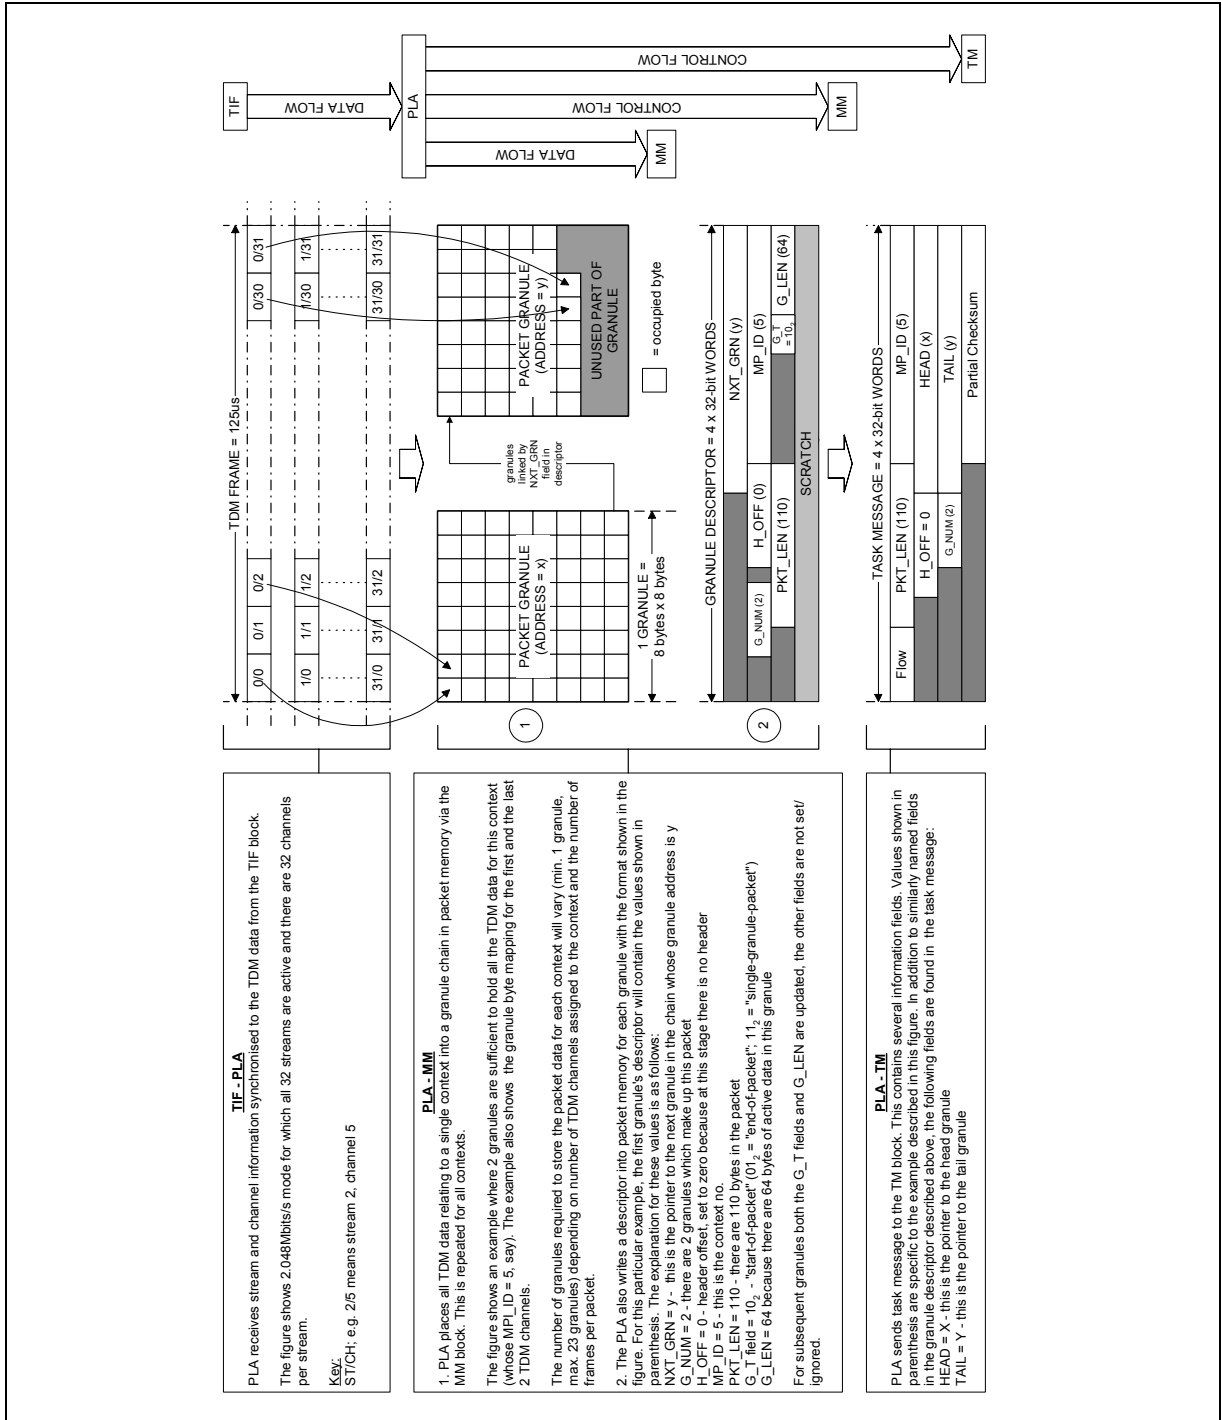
TIF - PLA

PLA receives stream and channel information synchronised to the TDM data from the TIF block.

The figure shows 2.048Mbits/s mode for which all 32 streams are active and there are 32 channels per stream.

Key:
ST/CH; e.g. 2/5 means stream 2, channel 5

PLA - MM

1. PLA places all TDM data relating to a single context into a granule chain in packet memory via the MM block. This is repeated for all contexts.

The figure shows an example where 2 granules are sufficient to hold all the TDM data for this context (whose MPI_ID = 5, say). The example also shows the granule byte mapping for the first and the last 2 TDM channels.

The number of granules required to store the packet data for each context will vary (min. 1 granule, max. 23 granules) depending on number of TDM channels assigned to the context and the number of frames per packet.

2. The PLA also writes a descriptor into packet memory for each granule with the format shown in the figure. For this particular example, the first granule's descriptor will contain the values shown in parenthesis. The explanation for these values is as follows:
NXT_GRN = y - this is the pointer to the next granule in the chain whose granule address is y
G_NUM = 2 - there are 2 granules which make up this packet
H_OFF = 0 - header offset, set to zero because at this stage there is no header
MP_ID = 5 - this is the context no.
PKT_LEN = 110 - there are 110 bytes in the packet
G_T field = $10_2$ - "start-of-packet" ($01_2$ = "end-of-packet"; $11_2$ = "single-granule-packet")
G_LEN = 64 because there are 64 bytes of active data in this granule

For subsequent granules both the G_T fields and G_LEN are updated, the other fields are not set/ ignored.

PLA - TM

PLA sends task message to the TM block. This contains several information fields. Values shown in parenthesis are specific to the example described in this figure. In addition to similarly named fields in the granule descriptor described above, the following fields are found in the task message:
HEAD = X - this is the pointer to the head granule
TAIL = Y - this is the pointer to the tail granule

TIF
DATA FLOW
PLA
CONTROL FLOW
TM
CONTROL FLOW
MM
DATA FLOW
MM

TDM FRAME = 125us

| 0/0 | 0/1 | 0/2 | 0/30 | 0/31 |
| 1/0 | 1/1 | 1/2 | 1/30 | 1/31 |
| 31/0 | 31/1 | 31/2 | 31/30 | 31/31 |

1

PACKET GRANULE (ADDRESS = x)

1 GRANULE = 8 bytes x 8 bytes

granules linked by NXT_GRN field in descriptor

PACKET GRANULE (ADDRESS = y)

UNUSED PART OF GRANULE

= occupied byte

2

GRANULE DESCRIPTOR = 4 x 32-bit WORDS

NXT_GRN (y)
G_NUM (2) | H_OFF (0) | MP_ID (5)
PKT_LEN (110) | G_T = $10_2$ | G_LEN (64)
SCRATCH

TASK MESSAGE = 4 x 32-bit WORDS

Flow | PKT_LEN (110) | MP_ID (5)
H_OFF = 0 | HEAD (x)
G_NUM (2) | TAIL (y)
Partial Checksum